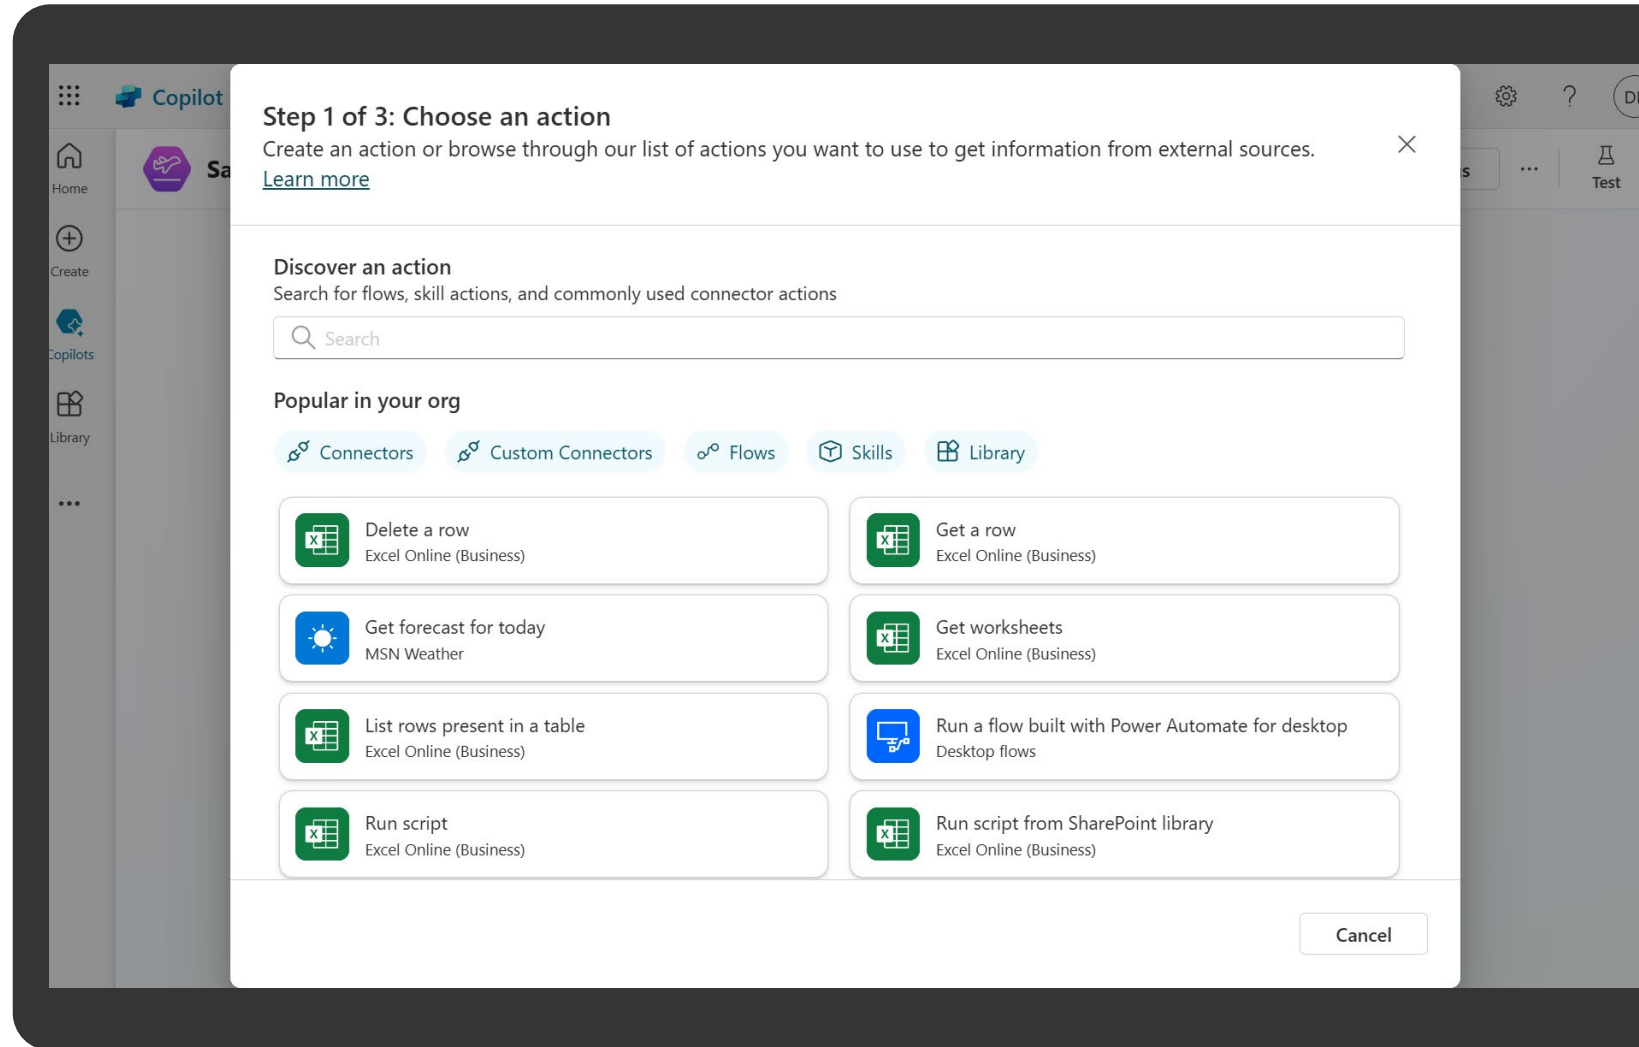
Copilot

Home

Create

Copilots

Library

...

Sa

s

...

Test

DI

Step 1 of 3: Choose an action

Create an action or browse through our list of actions you want to use to get information from external sources.
Learn more

Discover an action
Search for flows, skill actions, and commonly used connector actions

Search

Popular in your org

Connectors Custom Connectors Flows Skills Library

Delete a row
Excel Online (Business)

Get a row
Excel Online (Business)

Get forecast for today
MSN Weather

Get worksheets
Excel Online (Business)

List rows present in a table
Excel Online (Business)

Run a flow built with Power Automate for desktop
Desktop flows

Run script
Excel Online (Business)

Run script from SharePoint library
Excel Online (Business)

Cancel